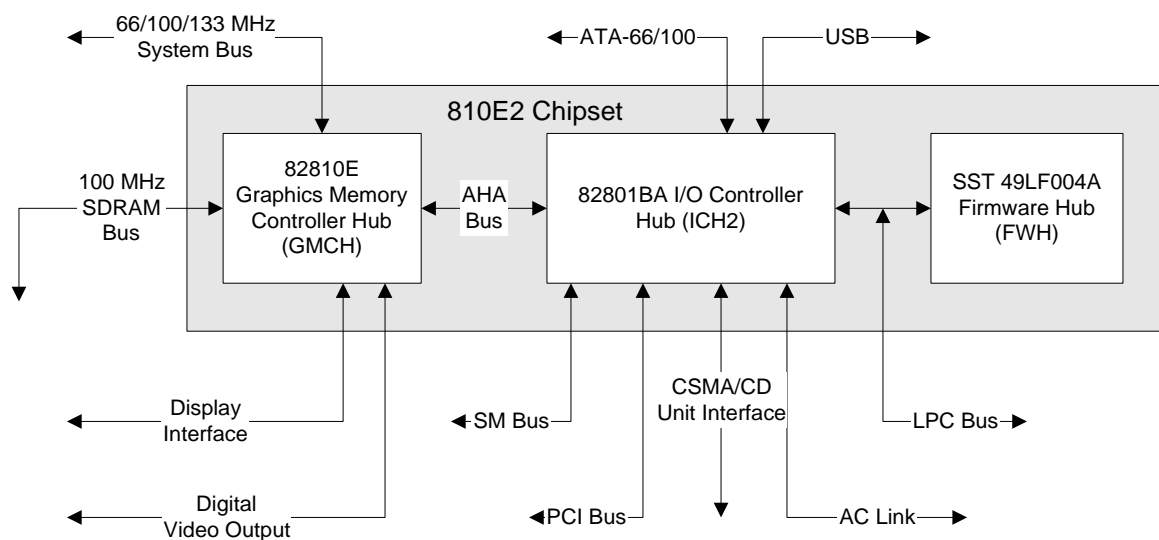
66/100/133 MHz
System Bus

ATA-66/100

USB

810E2 Chipset

100 MHz
SDRAM
Bus

82810E
Graphics Memory
Controller Hub
(GMCH)

AHA
Bus

82801BA I/O Controller
Hub (ICH2)

SST 49LF004A
Firmware Hub
(FWH)

Display
Interface

SM Bus

CSMA/CD
Unit Interface

LPC Bus

Digital
Video Output

PCI Bus

AC Link